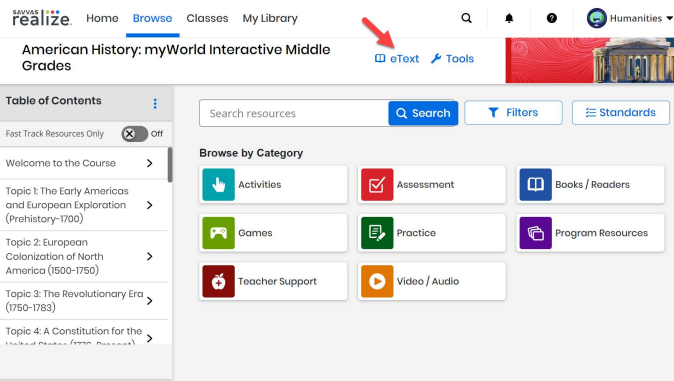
SAVVAS realize. Home Browse Classes My Library

Humanities

American History: myWorld Interactive Middle Grades

eText Tools

Table of Contents

Fast Track Resources Only Off

Welcome to the Course

Topic 1: The Early Americas and European Exploration (Prehistory-1700)

Topic 2: European Colonization of North America (1500-1750)

Topic 3: The Revolutionary Era (1750-1783)

Topic 4: A Constitution for the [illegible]

Search resources Search

Filters Standards

Browse by Category

Activities

Assessment

Books / Readers

Games

Practice

Program Resources

Teacher Support

Video / Audio